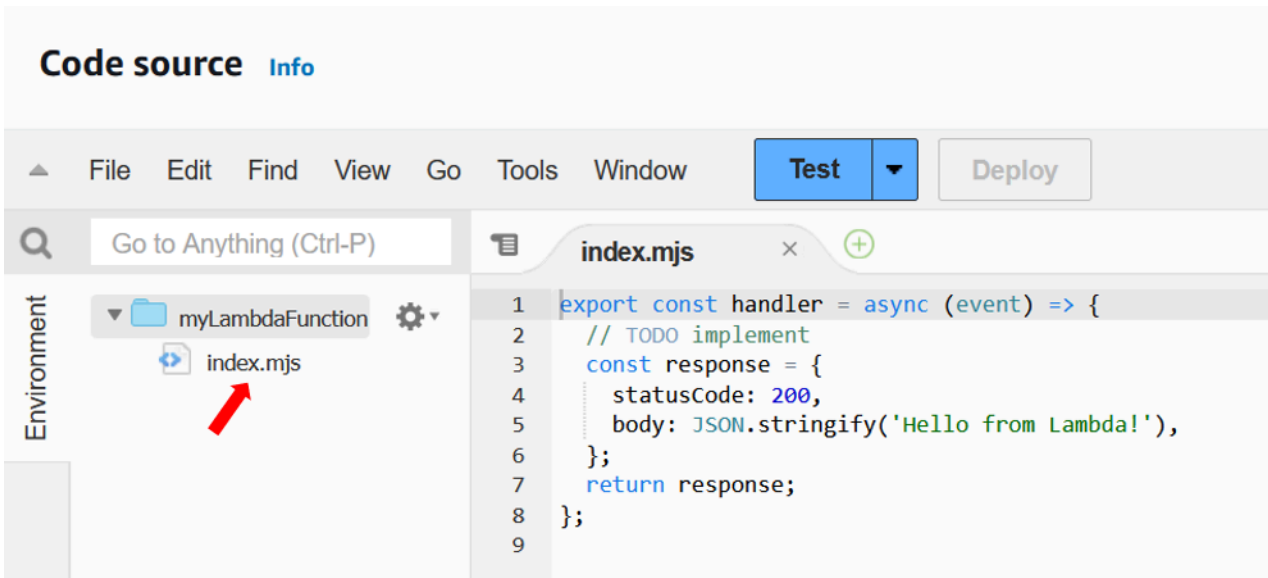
Code source Info

File Edit Find View Go Tools Window Test Deploy

Go to Anything (Ctrl-P)

Environment

myLambdaFunction

index.mjs

index.mjs ×

1 export const handler = async (event) => {
2   // TODO implement
3   const response = {
4     statusCode: 200,
5     body: JSON.stringify('Hello from Lambda!'),
6   };
7   return response;
8 };
9